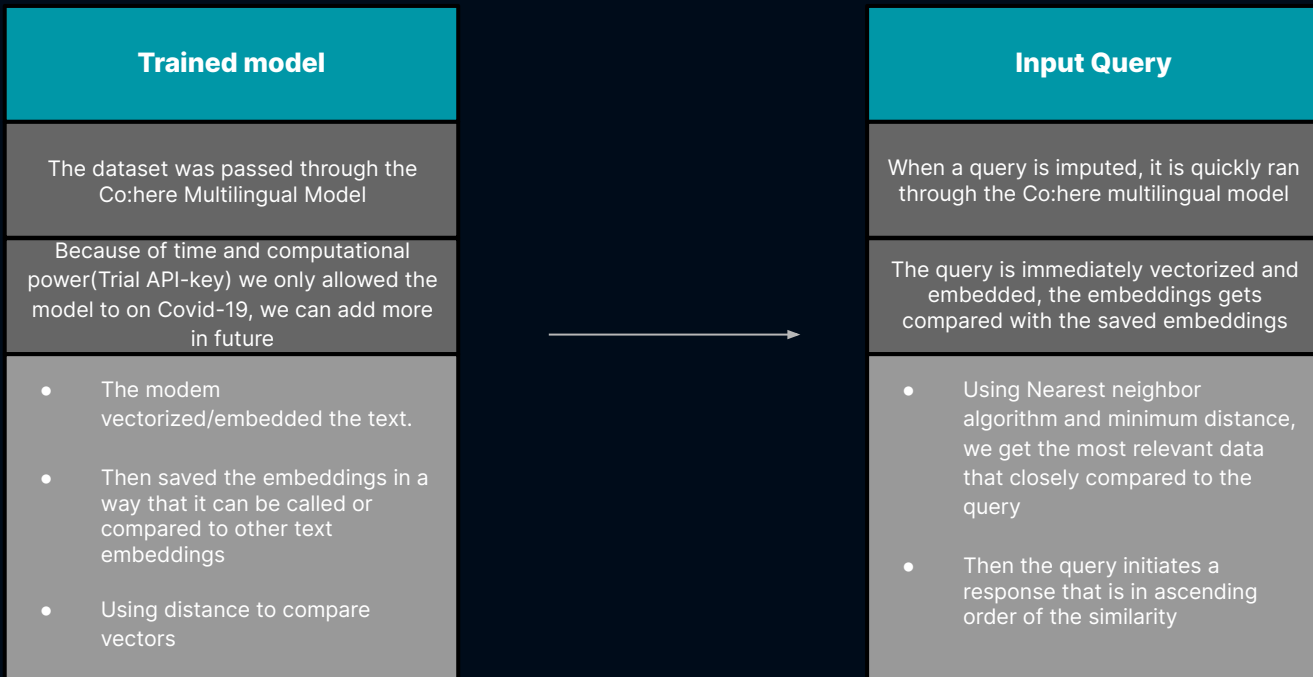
Trained model

The dataset was passed through the Co:here Multilingual Model

Because of time and computational power(Trial API-key) we only allowed the model to on Covid-19, we can add more in future

- The modem vectorized/embedded the text.
- Then saved the embeddings in a way that it can be called or compared to other text embeddings
- Using distance to compare vectors

Input Query

When a query is imputed, it is quickly ran through the Co:here multilingual model

The query is immediately vectorized and embedded, the embeddings gets compared with the saved embeddings

- Using Nearest neighbor algorithm and minimum distance, we get the most relevant data that closely compared to the query
- Then the query initiates a response that is in ascending order of the similarity